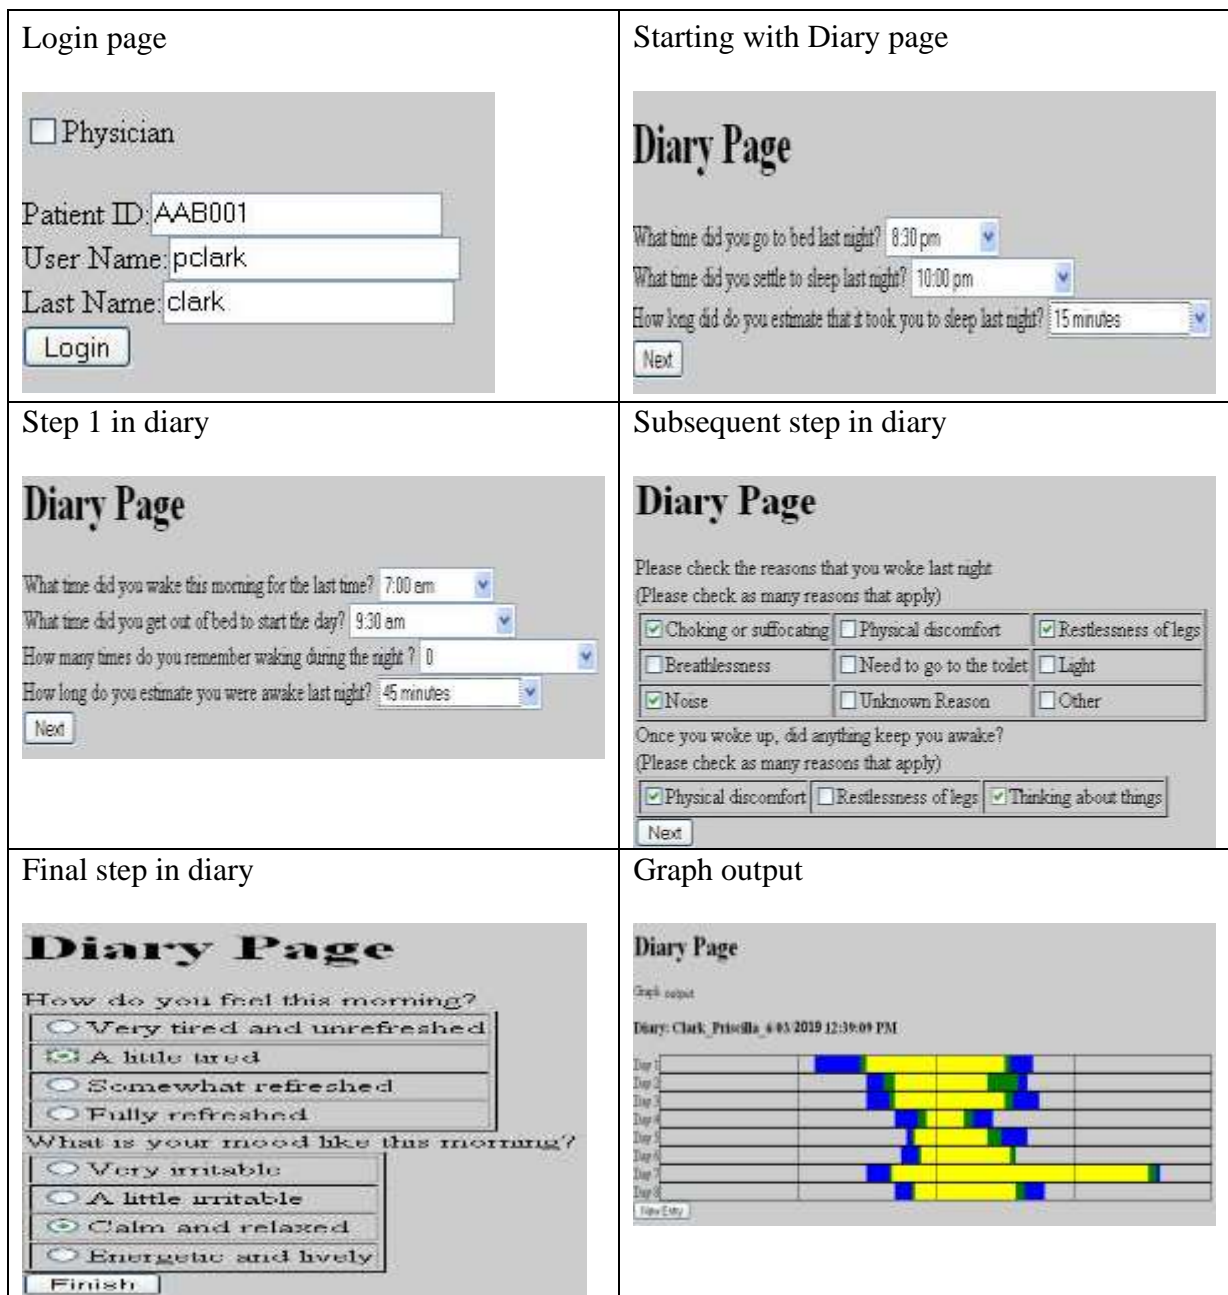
| Login page | Starting with Diary page |
|---|---|
| Physician<br>Patient ID: AAB001<br>User Name: pclark<br>Last Name: clark<br>Login | Diary Page<br>What time did you go to bed last night? 8:30 pm<br>What time did you settle to sleep last night? 10:00 pm<br>How long did do you estimate that it took you to sleep last night? 15 minutes<br>Next |
| Step 1 in diary | Subsequent step in diary |
| Diary Page<br>What time did you wake this morning for the last time? 7:00 am<br>What time did you get out of bed to start the day? 9:30 am<br>How many times do you remember waking during the night ? 0<br>How long do you estimate you were awake last night? 45 minutes<br>Next | Diary Page<br>Please check the reasons that you woke last night<br>(Please check as many reasons that apply)<br>Choking or suffocating Physical discomfort Restlessness of legs<br>Breathlessness Need to go to the toilet Light<br>Noise Unknown Reason Other<br>Once you woke up, did anything keep you awake?<br>(Please check as many reasons that apply)<br>Physical discomfort Restlessness of legs Thinking about things<br>Next |
| Final step in diary | Graph output |
| Diary Page<br>How do you feel this morning?<br>Very tired and unrefreshed<br>A little tired<br>Somewhat refreshed<br>Fully refreshed<br>What is your mood like this morning?<br>Very irritable<br>A little irritable<br>Calm and relaxed<br>Energetic and lively<br>Finish | Diary Page<br>Graph output<br>Diary: Clark_Priscilla_6/03/2019 12:39:09 PM<br>Day 1<br>Day 2<br>Day 3<br>Day 4<br>Day 5<br>Day 6<br>Day 7<br>Day 8<br>New Entry |